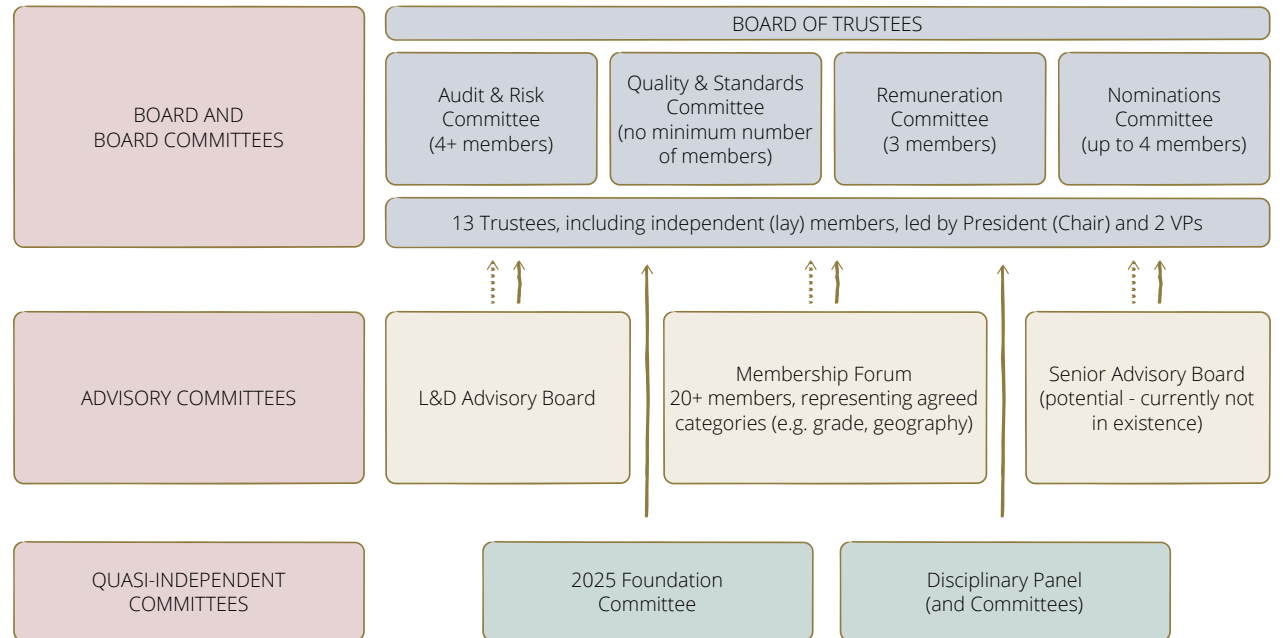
BOARD AND BOARD COMMITTEES

BOARD OF TRUSTEES

Audit & Risk Committee (4+ members)

Quality & Standards Committee (no minimum number of members)

Remuneration Committee (3 members)

Nominations Committee (up to 4 members)

13 Trustees, including independent (lay) members, led by President (Chair) and 2 VPs

ADVISORY COMMITTEES

L&D Advisory Board

Membership Forum 20+ members, representing agreed categories (e.g. grade, geography)

Senior Advisory Board (potential - currently not in existence)

QUASI-INDEPENDENT COMMITTEES

2025 Foundation Committee

Disciplinary Panel (and Committees)